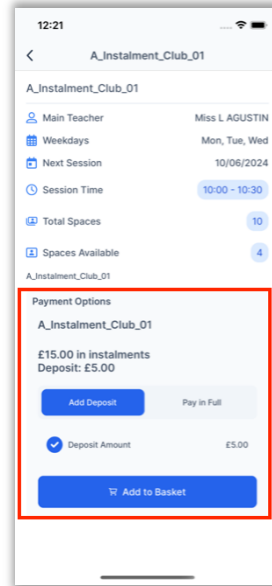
12:21

A_Instalment_Club_01

A_Instalment_Club_01

Main Teacher Miss L AGUSTIN

Weekdays Mon, Tue, Wed

Next Session 10/06/2024

Session Time 10:00 - 10:30

Total Spaces 10

Spaces Available 4

A_Instalment_Club_01

Payment Options

A_Instalment_Club_01

£15.00 in instalments
Deposit: £5.00

Add Deposit

Pay in Full

Deposit Amount £5.00

Add to Basket